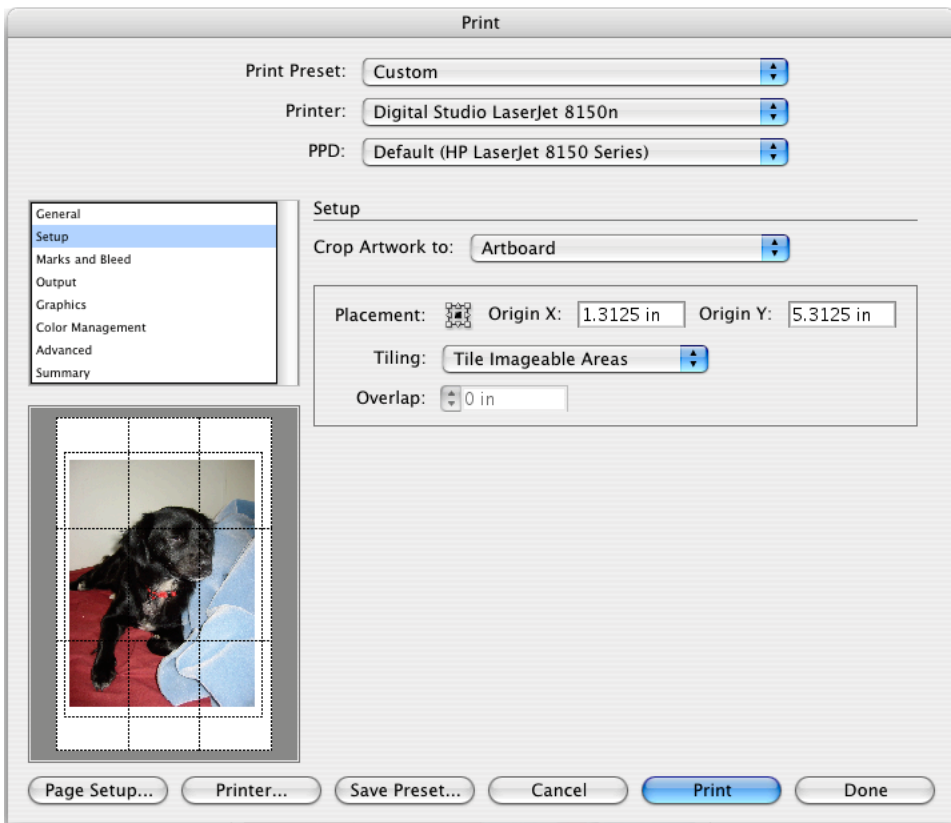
Print

Print Preset: Custom

Printer: Digital Studio LaserJet 8150n

PPD: Default (HP LaserJet 8150 Series)

General
Setup
Marks and Bleed
Output
Graphics
Color Management
Advanced
Summary

Setup

Crop Artwork to: Artboard

Placement: Origin X: 1.3125 in Origin Y: 5.3125 in

Tiling: Tile Imageable Areas

Overlap: 0 in

Page Setup... Printer... Save Preset... Cancel Print Done